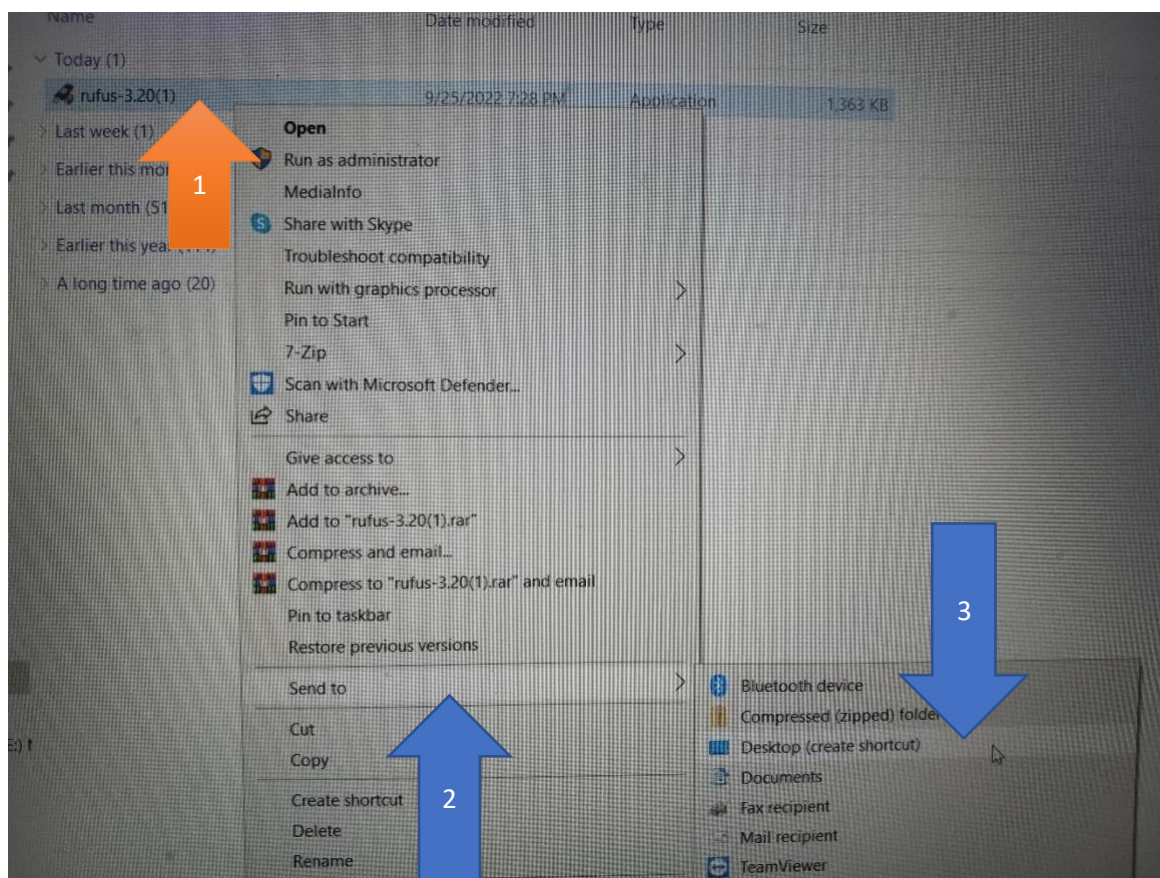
Name
Date modified
Type
Size

Today (1)
rufus-3.20(1)
9/25/2022 7:28 PM
Application
1,363 KB
Last week (1)
Earlier this mo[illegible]
Last month (51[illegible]
Earlier this yea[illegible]
A long time ago (20)

1

Open
Run as administrator
MediaInfo
Share with Skype
Troubleshoot compatibility
Run with graphics processor
Pin to Start
7-Zip
Scan with Microsoft Defender...
Share
Give access to
Add to archive...
Add to "rufus-3.20(1).rar"
Compress and email...
Compress to "rufus-3.20(1).rar" and email
Pin to taskbar
Restore previous versions
Send to
Cut
Copy
Create shortcut
Delete
Rename

2

3

Bluetooth device
Compressed (zipped) folde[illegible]
Desktop (create shortcut)
Documents
Fax recipient
Mail recipient
TeamViewer

E:) t